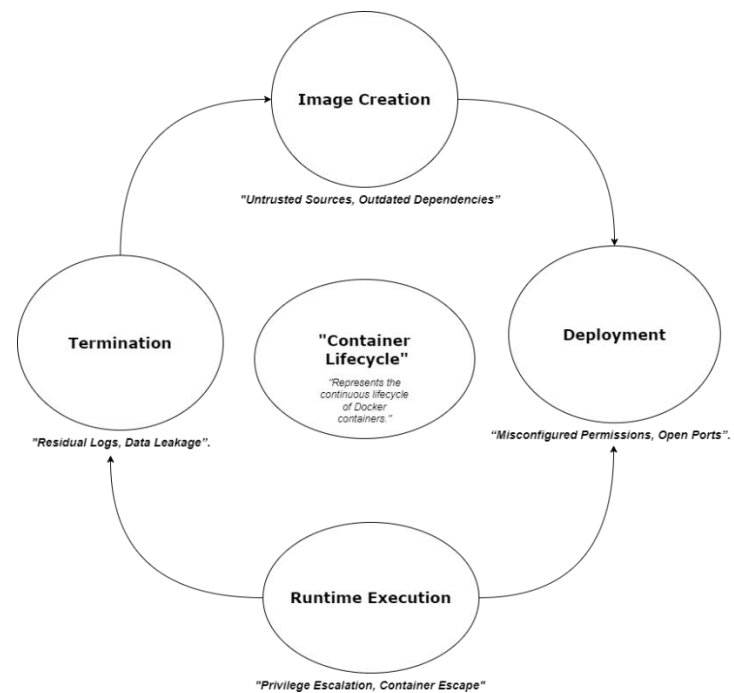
Image Creation

"Untrusted Sources, Outdated Dependencies"

Termination

"Container Lifecycle"

"Represents the continuous lifecycle of Docker containers."

Deployment

"Residual Logs, Data Leakage".

"Misconfigured Permissions, Open Ports".

Runtime Execution

"Privilege Escalation, Container Escape"